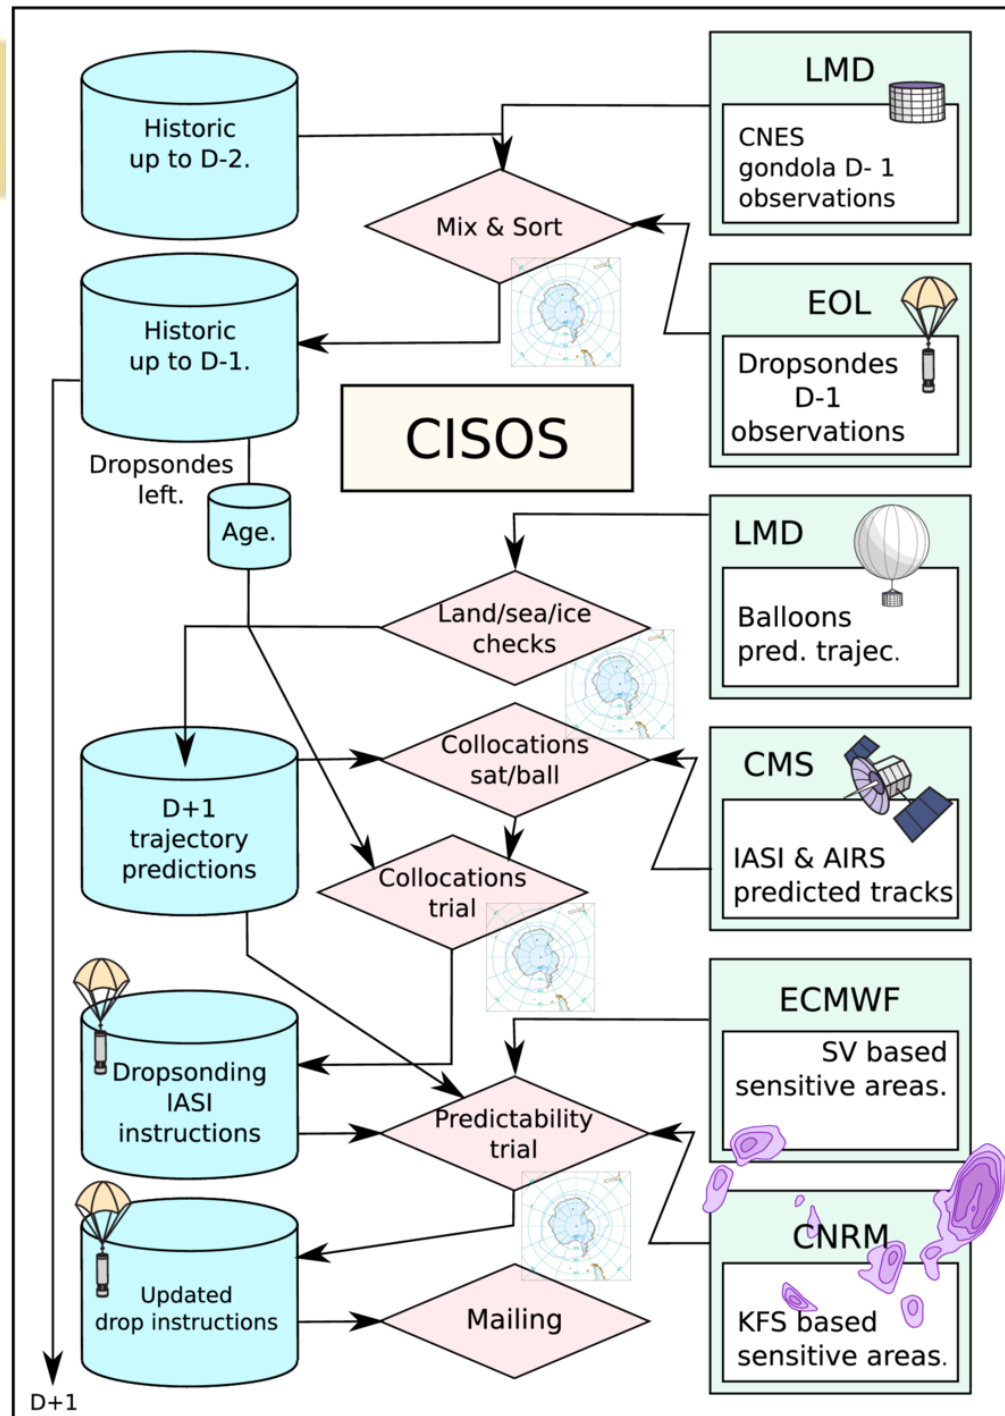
Historic up to D-2.

LMD

CNES gondola D- 1 observations

Mix & Sort

Historic up to D-1.

EOL

Dropsondes D-1 observations

CISOS

Dropsondes left.

Age.

LMD

Balloons pred. trajec.

Land/sea/ice checks

Collocations sat/ball

CMS

D+1 trajectory predictions

Collocations trial

IASI & AIRS predicted tracks

ECMWF

SV based sensitive areas.

Dropsonding IASI instructions

Predictability trial

CNRM

Updated drop instructions

Mailing

KFS based sensitive areas.

D+1